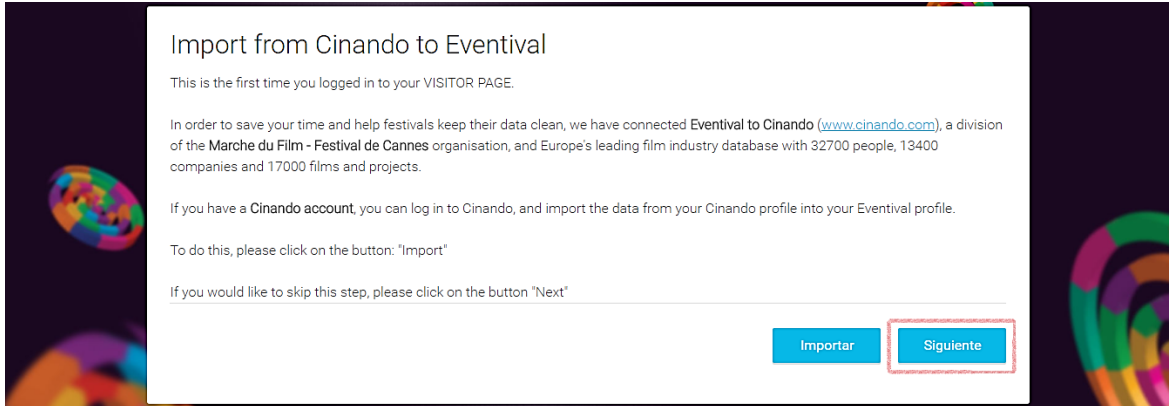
Import from Cinando to Eventival

This is the first time you logged in to your VISITOR PAGE.

In order to save your time and help festivals keep their data clean, we have connected Eventival to Cinando (www.cinando.com), a division of the Marche du Film - Festival de Cannes organisation, and Europe's leading film industry database with 32700 people, 13400 companies and 17000 films and projects.

If you have a Cinando account, you can log in to Cinando, and import the data from your Cinando profile into your Eventival profile.

To do this, please click on the button: "Import"

If you would like to skip this step, please click on the button "Next"

Importar

Siguiente